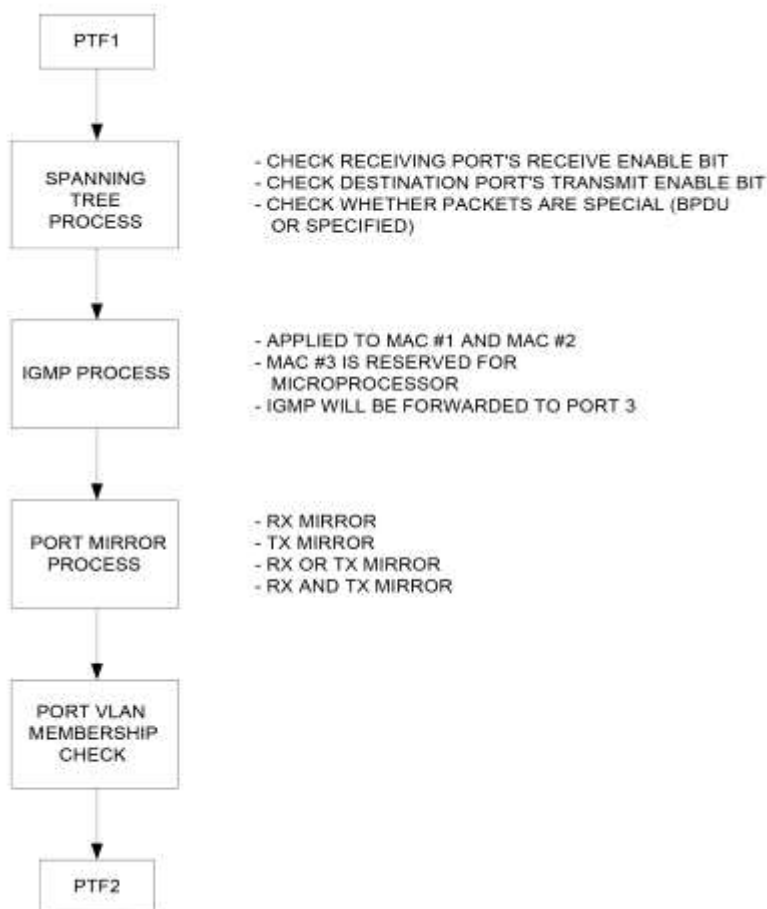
PTF1

SPANNING TREE PROCESS

- CHECK RECEIVING PORT'S RECEIVE ENABLE BIT
- CHECK DESTINATION PORT'S TRANSMIT ENABLE BIT
- CHECK WHETHER PACKETS ARE SPECIAL (BPDU OR SPECIFIED)

IGMP PROCESS

- APPLIED TO MAC #1 AND MAC #2
- MAC #3 IS RESERVED FOR MICROPROCESSOR
- IGMP WILL BE FORWARDED TO PORT 3

PORT MIRROR PROCESS

- RX MIRROR
- TX MIRROR
- RX OR TX MIRROR
- RX AND TX MIRROR

PORT VLAN MEMBERSHIP CHECK

PTF2